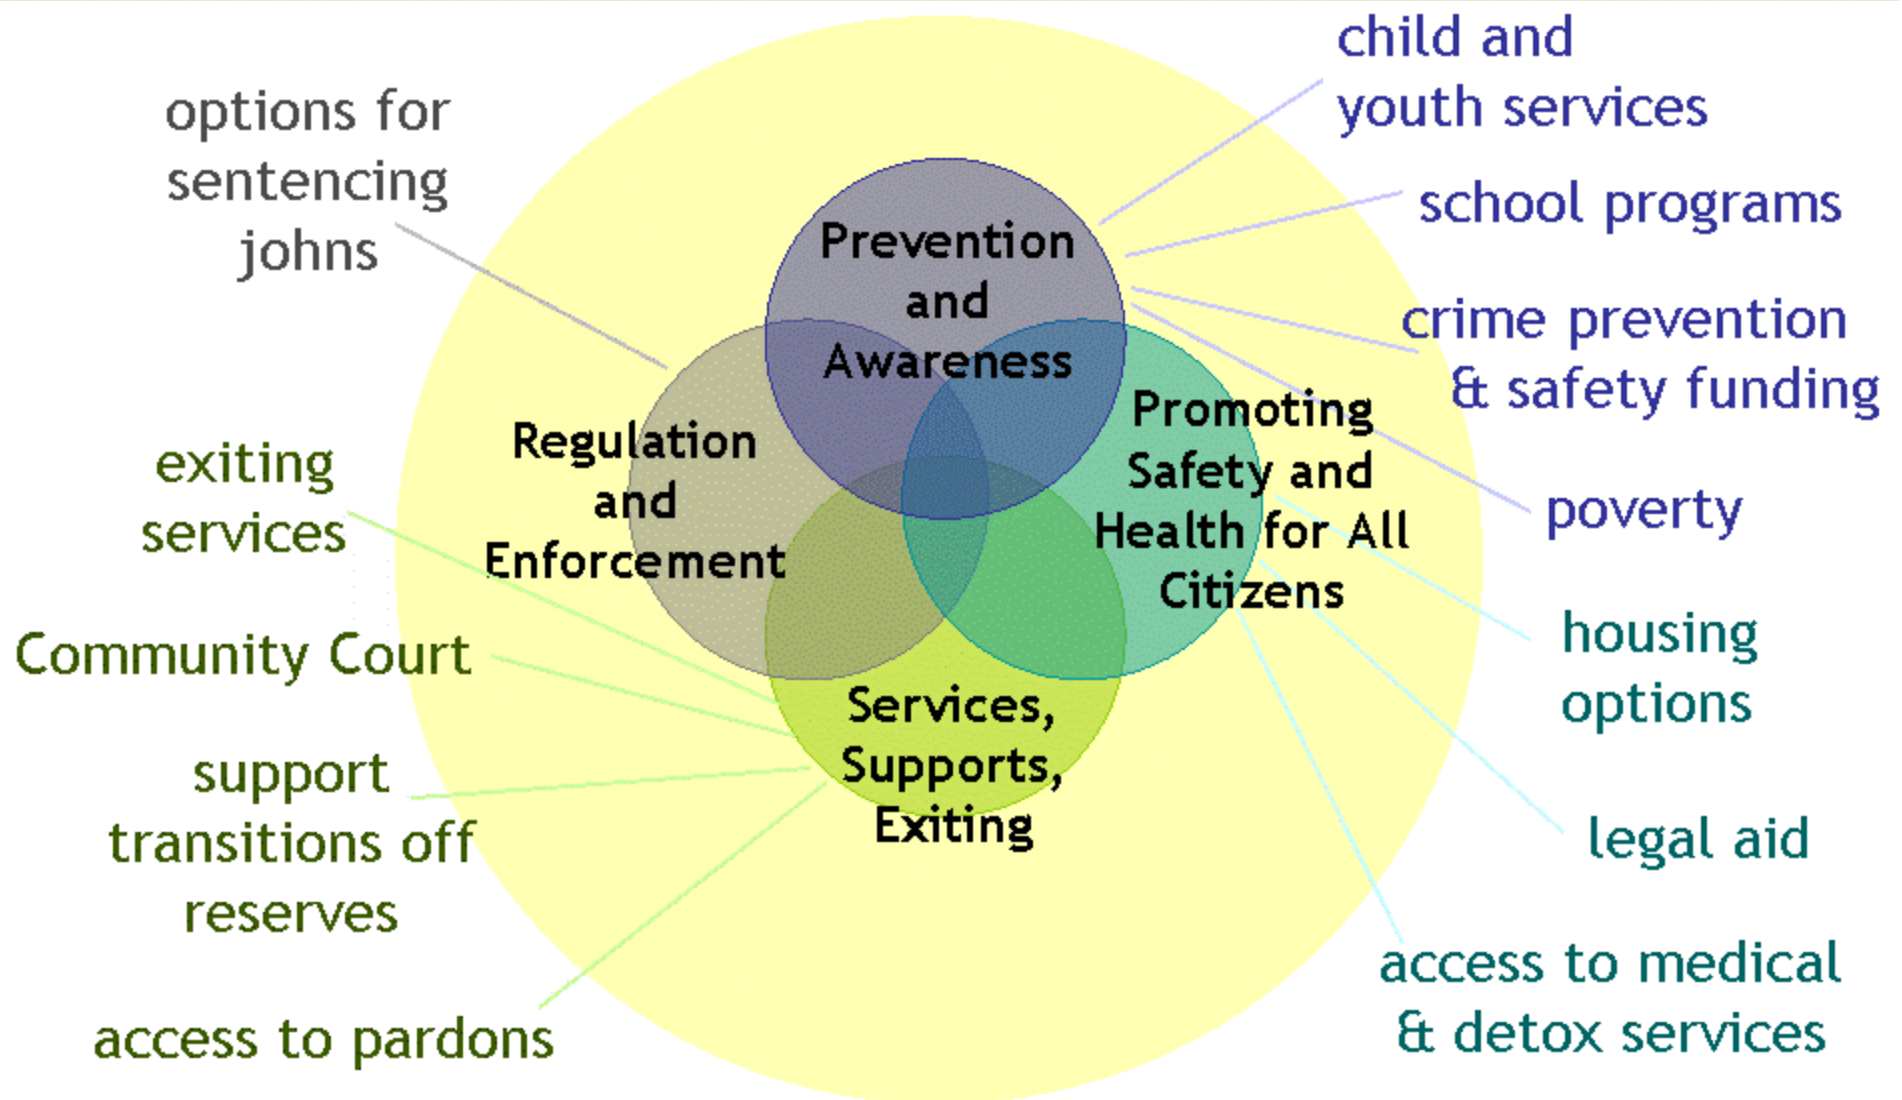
options for sentencing johns

child and youth services

school programs

crime prevention & safety funding

poverty

Prevention and Awareness

Regulation and Enforcement

Promoting Safety and Health for All Citizens

Services, Supports, Exiting

exiting services

Community Court

support transitions off reserves

access to pardons

housing options

legal aid

access to medical & detox services